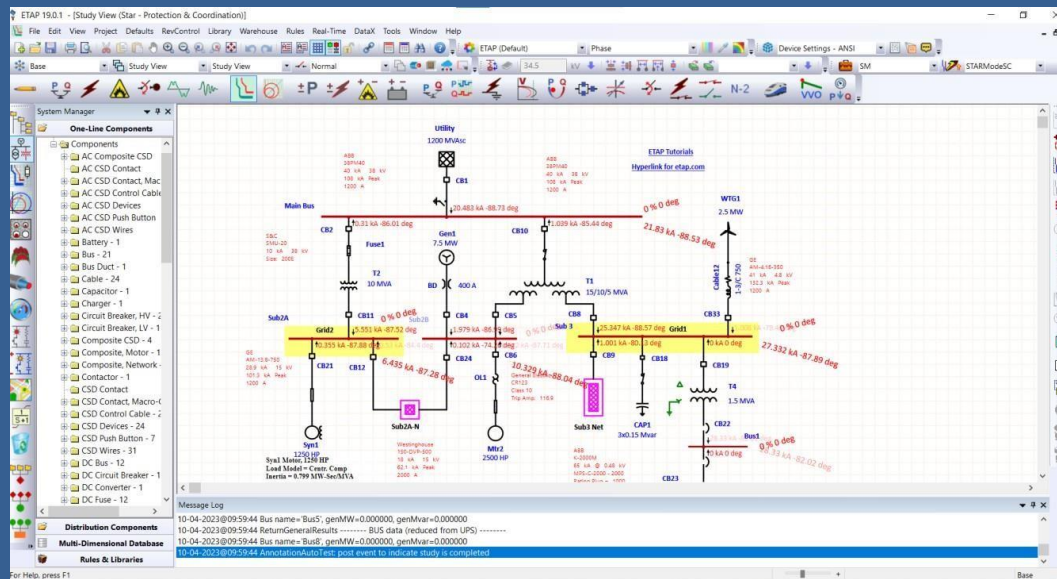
ETAP 19.0.1 - [Study View (Star - Protection & Coordination)]

File Edit View Project Defaults RevControl Library Warehouse Rules Real-Time DataX Tools Window Help

ETAP (Default) Phase Device Settings - ANSI

Base Study View Study View Normal 34.5 kV SM STARModeSC

N-2

System Manager

One-Line Components

Components
AC Composite CSD
AC CSD Contact
AC CSD Contact, Mac
AC CSD Control Cable
AC CSD Devices
AC CSD Push Button
AC CSD Wires
Battery - 1
Bus - 21
Bus Duct - 1
Cable - 24
Capacitor - 1
Charger - 1
Circuit Breaker, HV - 2
Circuit Breaker, LV - 1
Composite CSD - 4
Composite, Motor - 1
Composite, Network -
Contactor - 1
CSD Contact
CSD Contact, Macro-C
CSD Control Cable - 2
CSD Devices - 24
CSD Push Button - 7
CSD Wires - 31
DC Bus - 12
DC Circuit Breaker - 1
DC Converter - 1
DC Fuse - 12

Distribution Components
Multi-Dimensional Database
Rules & Libraries

Utility
1200 MVAsc

ABB
26PM40
40 kA 38 kV
100 kA Peak
1200 A

CB1

ABB
26PM40
40 kA 38 kV
100 kA Peak
1200 A

ETAP Tutorials
Hyperlink for etap.com

Main Bus
20.483 kA -88.73 deg
0 % 0 deg
21.83 kA -88.53 deg

WTG1
2.5 MW

CB2
0.31 kA -86.01 deg
CB10
1.039 kA -85.44 deg

S&C
SMU-20
10 kA 38 kV
Size 200E

Fuse1

Gen1
7.5 MW

GE
AM-4.16-350
41 kA 4.8 kV
102.3 kA Peak
1200 A

Cable12
1-3/C 750

T2
10 MVA

BD 400 A

T1
15/10/5 MVA

Sub2A
CB11
0 % 0 deg
CB4
CB5
CB8
CB33
0 % 0 deg

Grid2
5.551 kA -87.52 deg
Sub2B
1.979 kA -86.99 deg
Sub 3
25.347 kA -88.57 deg
Grid1

0.355 kA -87.88 deg
0.102 kA -74.29 deg
CB6
1.001 kA -80.13 deg
0 kA 0 deg
27.332 kA -87.89 deg

GE
AM-13.8-750
28.9 kA 15 kV
101.3 kA Peak
1200 A

CB21
CB12
6.435 kA -87.28 deg
CB24
10.329 kA -88.04 deg
CB9
CB18
CB19

OL1
General Electric
CR123
Class 10
Trip Amp: 110.9

T4
1.5 MVA

ABB
K-3000M
65 kA 0.48 kV
MPS-C-2000 - 2000
Rating Plug = 1000

CAP1
3x0.15 Mvar

CB22

Syn1
1250 HP

Sub2A-N

Westinghouse
150-DVP-500
18 kA 15 kV
82.1 kA Peak
2000 A

Mtr2
2500 HP

Sub3 Net

Bus1
0 % 0 deg
0 kA 0 deg
33 kA -82.02 deg

Syn1 Motor, 1250 HP
Load Model = Centr. Comp
Inertia = 0.799 MW-Sec/MVA

CB23

Message Log
10-04-2023@09:59:44 Bus name='Bus5', genMW=0.000000, genMvar=0.000000
10-04-2023@09:59:44 ReturnGeneralResults -------- BUS data (reduced from UPS) --------
10-04-2023@09:59:44 Bus name='Bus8', genMW=0.000000, genMvar=0.000000
10-04-2023@09:59:44 AnnotationAutoTest: post event to indicate study is completed

For Help, press F1
Base